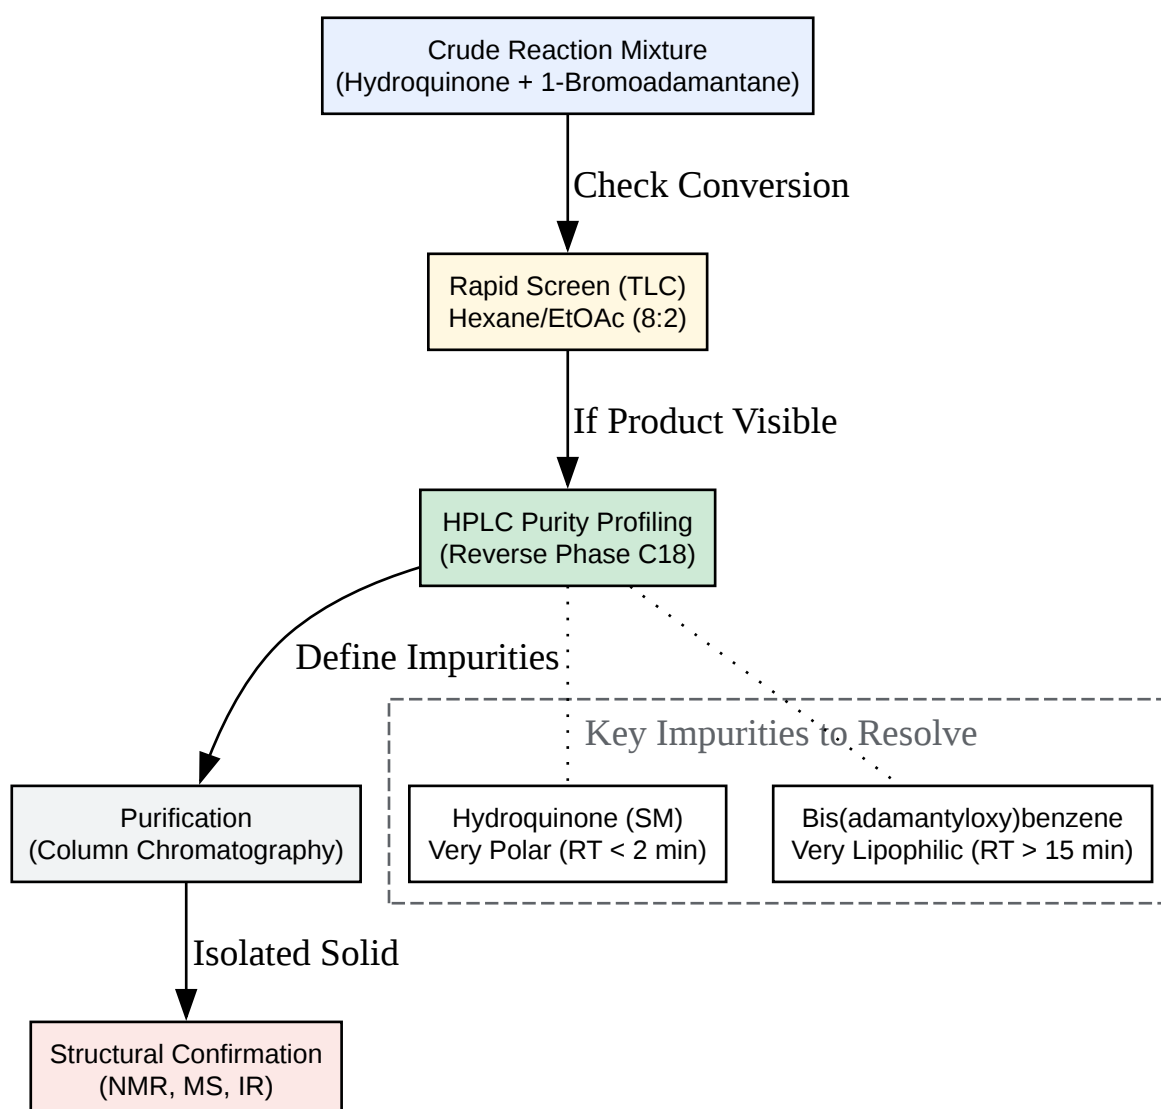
Crude Reaction Mixture
(Hydroquinone + 1-Bromoadamantane)

Check Conversion

Rapid Screen (TLC)
Hexane/EtOAc (8:2)

If Product Visible

HPLC Purity Profiling
(Reverse Phase C18)

Define Impurities

Key Impurities to Resolve

Purification
(Column Chromatography)

Hydroquinone (SM)
Very Polar (RT < 2 min)

Bis(adamantyloxy)benzene
Very Lipophilic (RT > 15 min)

Isolated Solid

Structural Confirmation
(NMR, MS, IR)